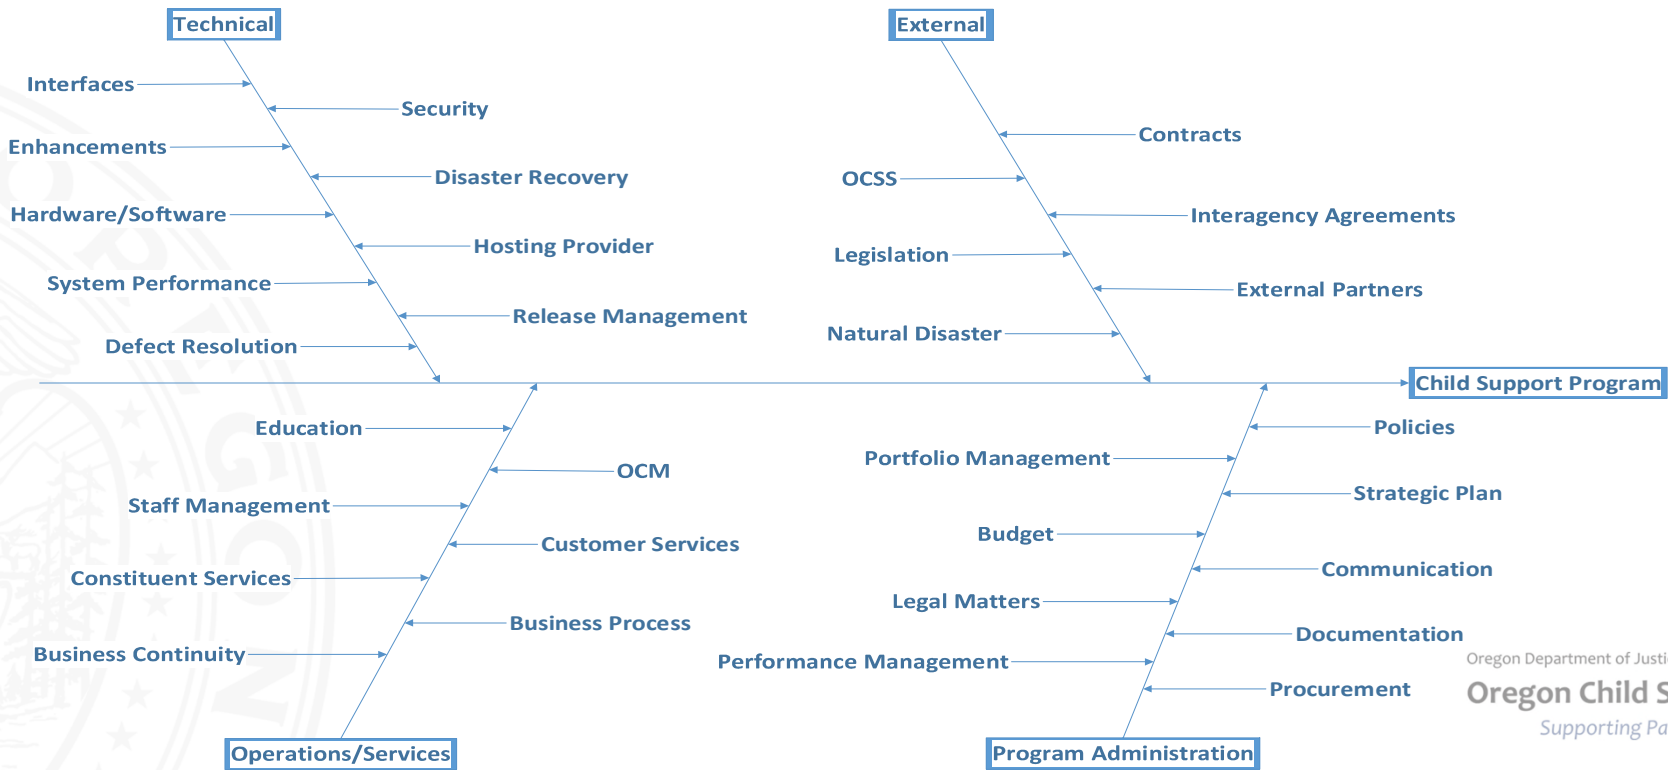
Technical

Interfaces
Security
Enhancements
Disaster Recovery
Hardware/Software
Hosting Provider
System Performance
Release Management
Defect Resolution

External

Contracts
OCSS
Interagency Agreements
Legislation
External Partners
Natural Disaster

Child Support Program

Education
OCM
Staff Management
Customer Services
Constituent Services
Business Process
Business Continuity

Operations/Services

Policies
Portfolio Management
Strategic Plan
Budget
Communication
Legal Matters
Documentation
Performance Management
Procurement

Program Administration

Oregon Department of Justi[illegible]
Oregon Child S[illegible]
Supporting Pa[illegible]